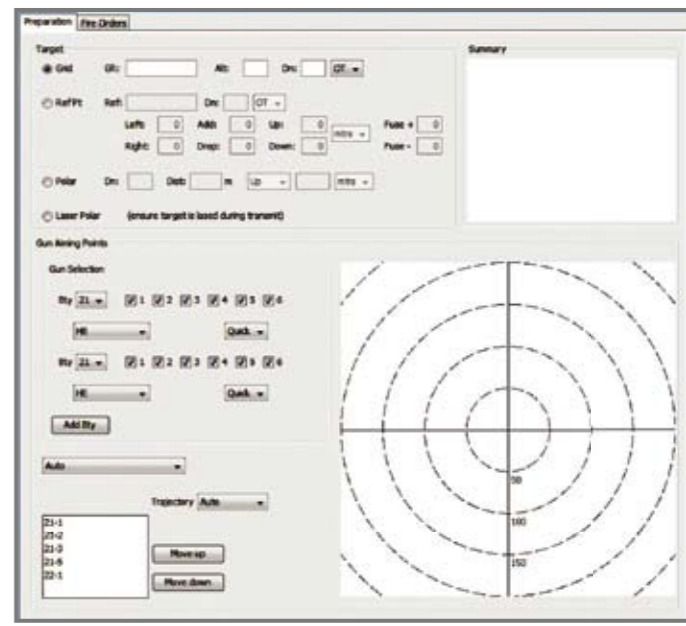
Preparation | Fire Orders

Target

Grid GR: Alt: Dn: OT

RefPt Ref: Dn: OT

Left: 0 Add: 0 Up: 0 mtrs Fuze + 0

Right: 0 Drop: 0 Down: 0 Fuze - 0

Polar Dn: Dist: m Up mtrs

Laser Polar (ensure target is lased during transmit)

Summary

Gun Aiming Points

Gun Selection

Bty 21 1 2 3 4 5 6

HE Quick

Bty 21 1 2 3 4 5 6

HE Quick

Add Bty

Auto

Trajectory Auto

21-1
21-2
21-3
21-5
22-1

Move up

Move down

50

100

150